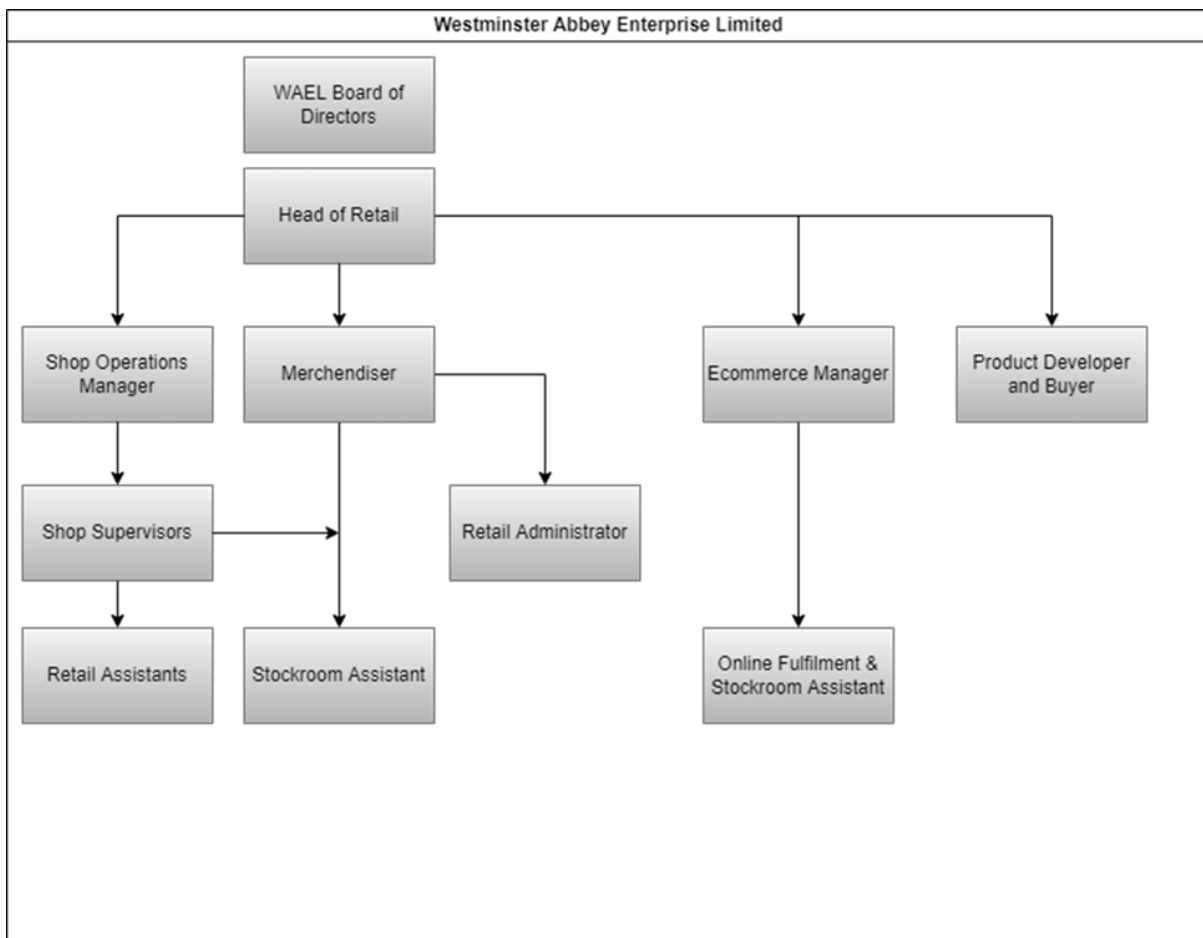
Westminster Abbey Enterprise Limited

WAEL Board of Directors

Head of Retail

Shop Operations Manager

Merchendiser

Ecommerce Manager

Product Developer and Buyer

Shop Supervisors

Retail Administrator

Retail Assistants

Stockroom Assistant

Online Fulfilment & Stockroom Assistant